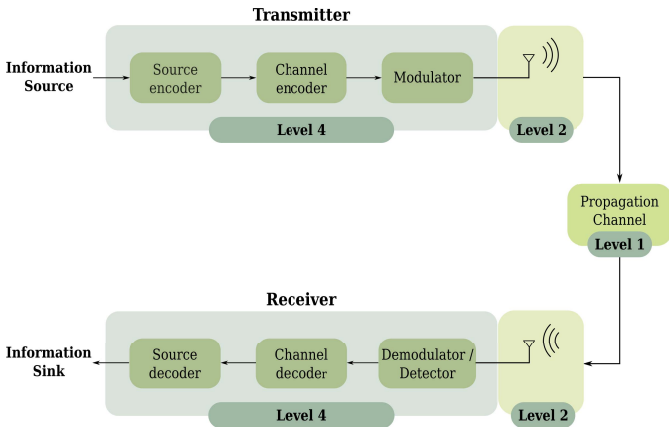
Transmitter

Information Source

Source encoder

Channel encoder

Modulator

Level 4

Level 2

Propagation Channel

Level 1

Receiver

Information Sink

Source decoder

Channel decoder

Demodulator / Detector

Level 4

Level 2